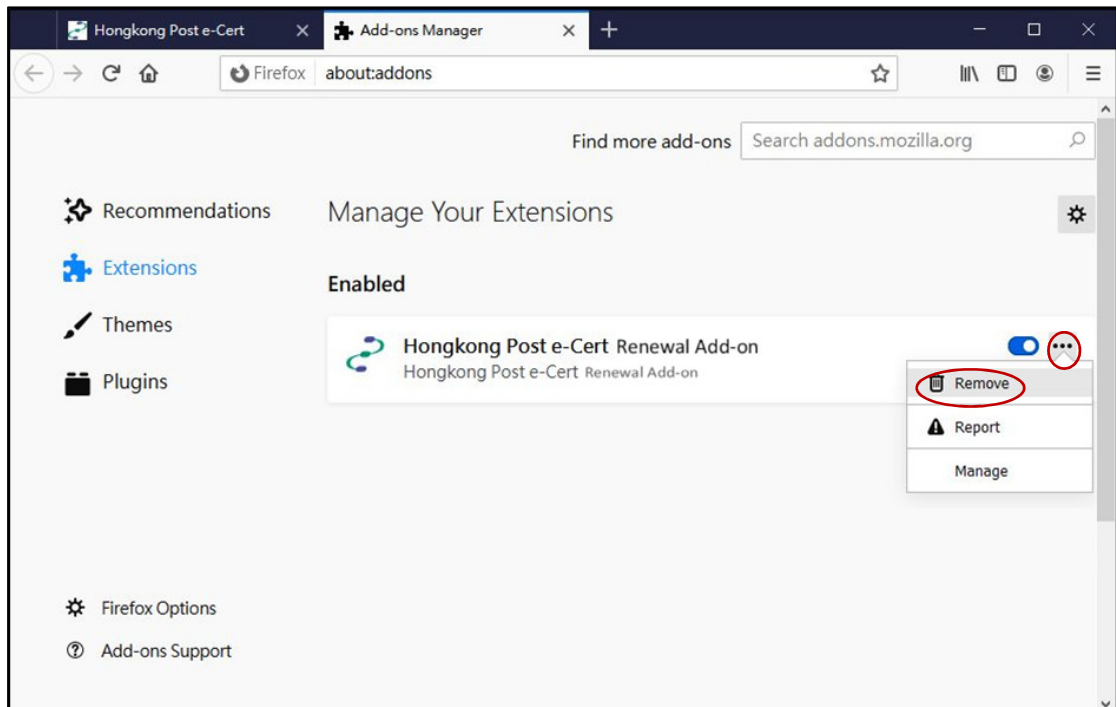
Hongkong Post e-Cert
Add-ons Manager
Firefox about:addons

Find more add-ons Search addons.mozilla.org

Recommendations
Extensions
Themes
Plugins

Manage Your Extensions

Enabled

Hongkong Post e-Cert Renewal Add-on
Hongkong Post e-Cert Renewal Add-on

Remove
Report
Manage

Firefox Options
Add-ons Support